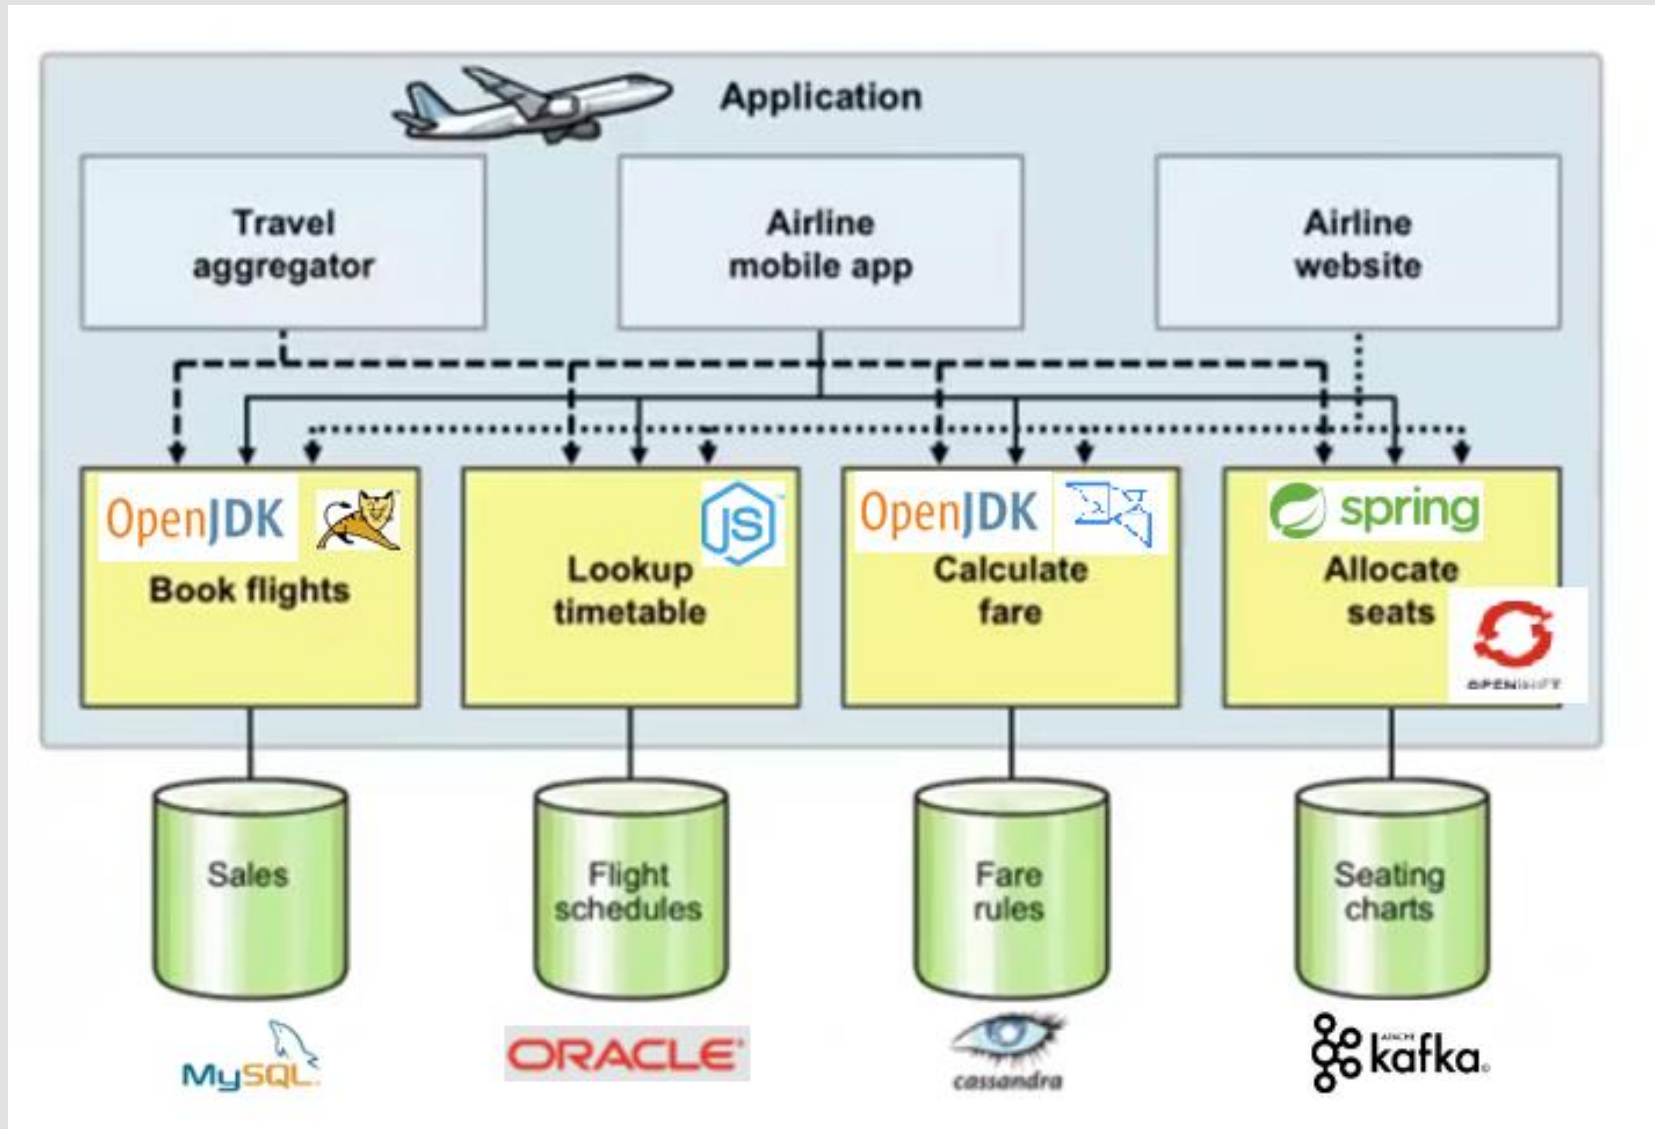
Application

Travel aggregator

Airline mobile app

Airline website

OpenJDK

Book flights

JS

Lookup timetable

OpenJDK

Calculate fare

spring

Allocate seats

OPENSHIFT

Sales

Flight schedules

Fare rules

Seating charts

MySQL

ORACLE

cassandra

kafka